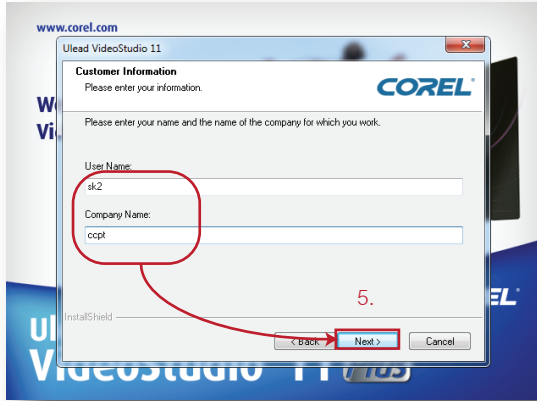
www.corel.com

Ulead VideoStudio 11

Customer Information
Please enter your information.

COREL

Please enter your name and the name of the company for which you work.

User Name:
sk2

Company Name:
ccpt

5.

InstallShield

< Back
Next >
Cancel

We
Vi

EL

Ul
VideoStudio 11 Plus